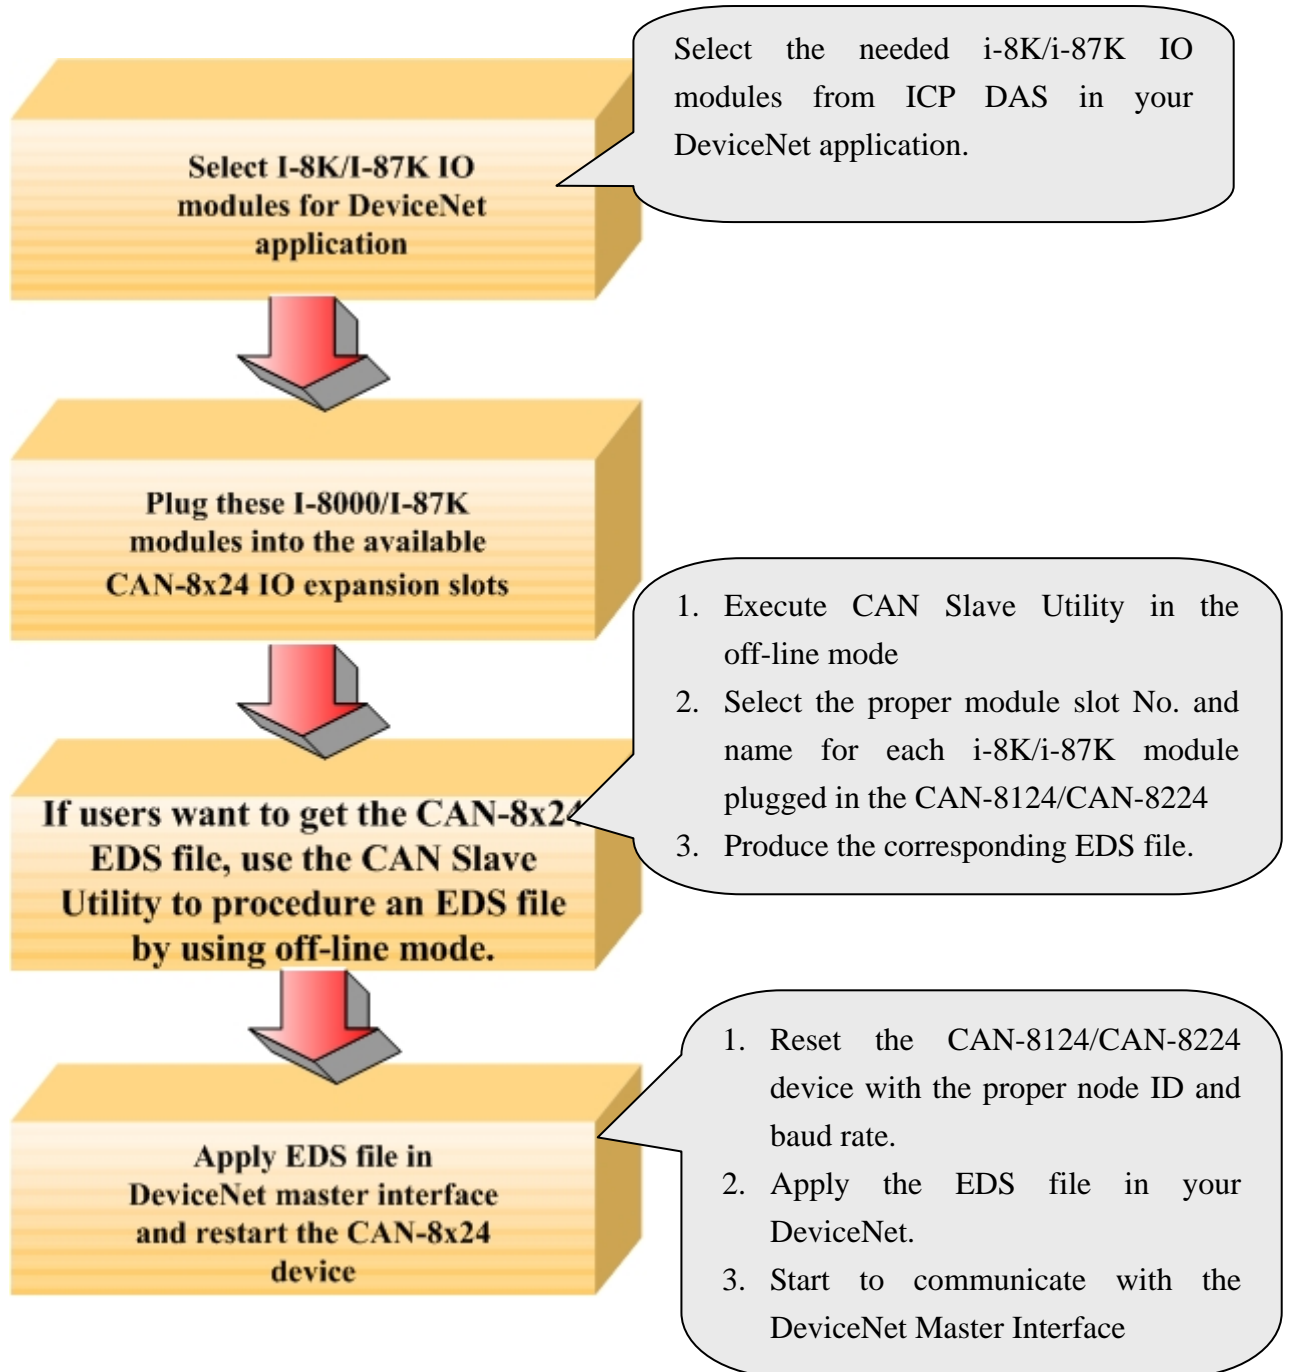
Select I-8K/I-87K IO modules for DeviceNet application

Select the needed i-8K/i-87K IO modules from ICP DAS in your DeviceNet application.

Plug these I-8000/I-87K modules into the available CAN-8x24 IO expansion slots

1. Execute CAN Slave Utility in the off-line mode
2. Select the proper module slot No. and name for each i-8K/i-87K module plugged in the CAN-8124/CAN-8224
3. Produce the corresponding EDS file.

If users want to get the CAN-8x2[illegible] EDS file, use the CAN Slave Utility to procedure an EDS file by using off-line mode.

Apply EDS file in DeviceNet master interface and restart the CAN-8x24 device

1. Reset the CAN-8124/CAN-8224 device with the proper node ID and baud rate.
2. Apply the EDS file in your DeviceNet.
3. Start to communicate with the DeviceNet Master Interface